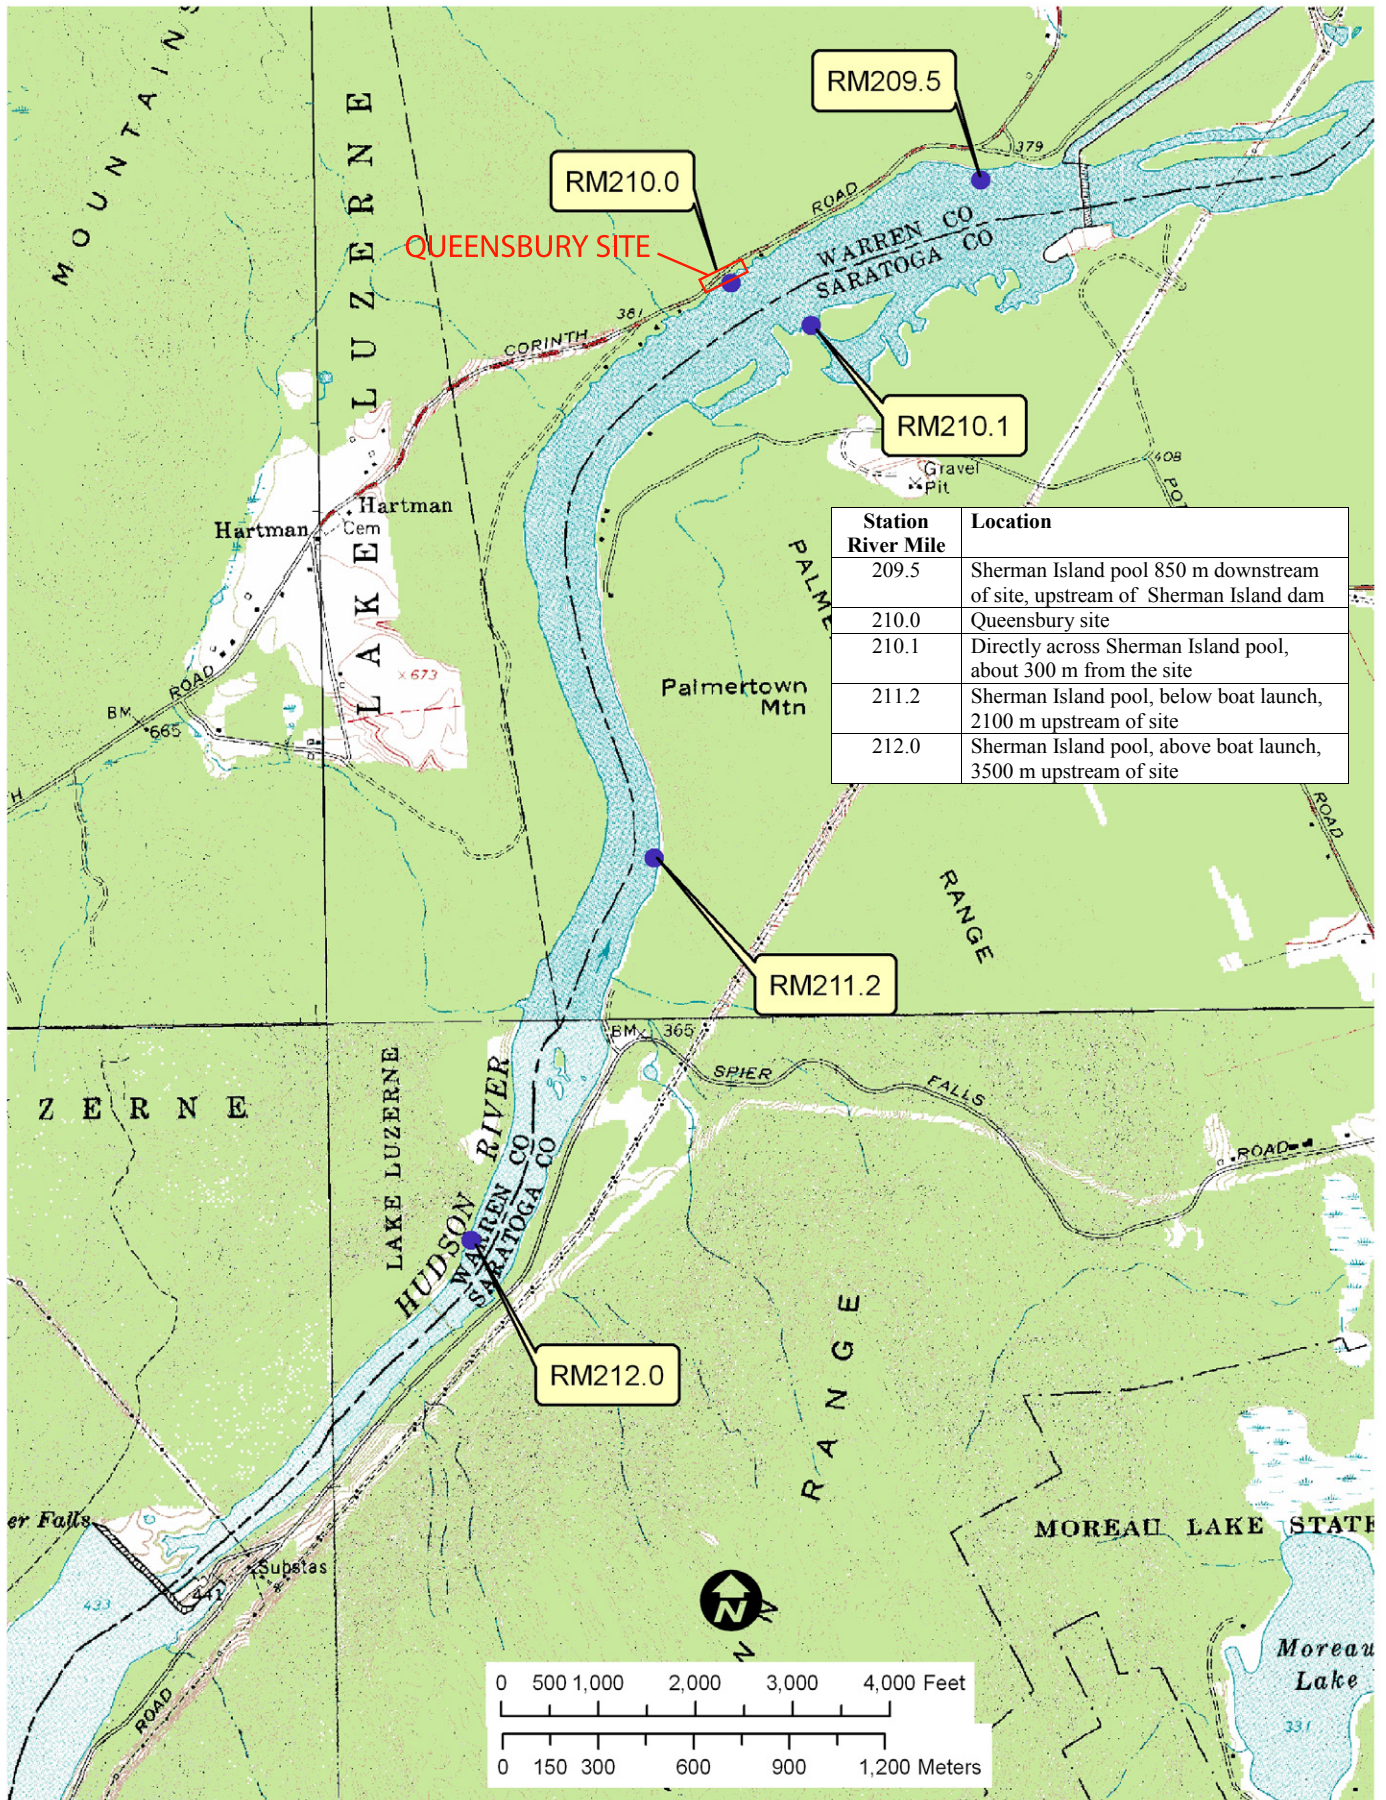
MOUNTAINS

RM209.5

RM210.0

QUEENSBURY SITE

379

ROAD

WARREN CO
SARATOGA CO

361

CORINTH

RM210.1

LUZERNE

Gravel
Pit

408

Hartman

Hartman
Cem

| Station River Mile | Location |
|---|---|
| 209.5 | Sherman Island pool 850 m downstream of site, upstream of Sherman Island dam |
| 210.0 | Queensbury site |
| 210.1 | Directly across Sherman Island pool, about 300 m from the site |
| 211.2 | Sherman Island pool, below boat launch, 2100 m upstream of site |
| 212.0 | Sherman Island pool, above boat launch, 3500 m upstream of site |

PALME

LAKE

673

ROAD

BM
665

Palmertown
Mtn

ROAD

RANGE

RM211.2

BM 365

SPIER FALLS ROAD

ZERNE

LAKE LUZERNE

HUDSON RIVER

WARREN CO
SARATOGA CO

RANGE

RM212.0

er Falls

Substas

441

433

MOREAU LAKE STATE

ROAD

N

Moreau
Lake

331

0 500 1,000 2,000 3,000 4,000 Feet

0 150 300 600 900 1,200 Meters